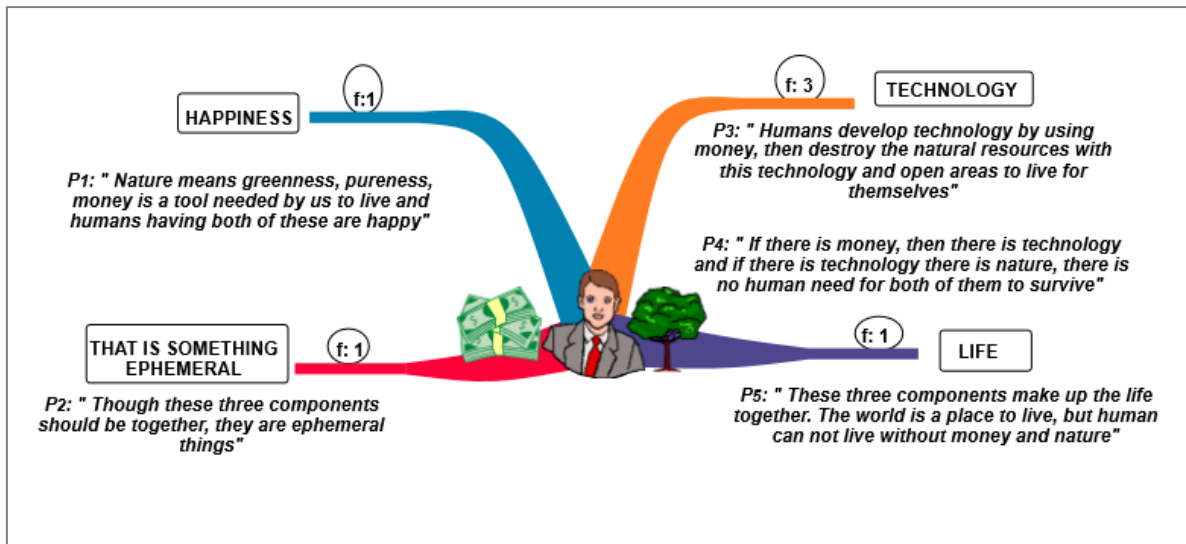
HAPPINESS

f:1

P1: " Nature means greenness, pureness, money is a tool needed by us to live and humans having both of these are happy"

f: 3

TECHNOLOGY

P3: " Humans develop technology by using money, then destroy the natural resources with this technology and open areas to live for themselves"

P4: " If there is money, then there is technology and if there is technology there is nature, there is no human need for both of them to survive"

THAT IS SOMETHING EPHEMERAL

f: 1

P2: " Though these three components should be together, they are ephemeral things"

f: 1

LIFE

P5: " These three components make up the life together. The world is a place to live, but human can not live without money and nature"